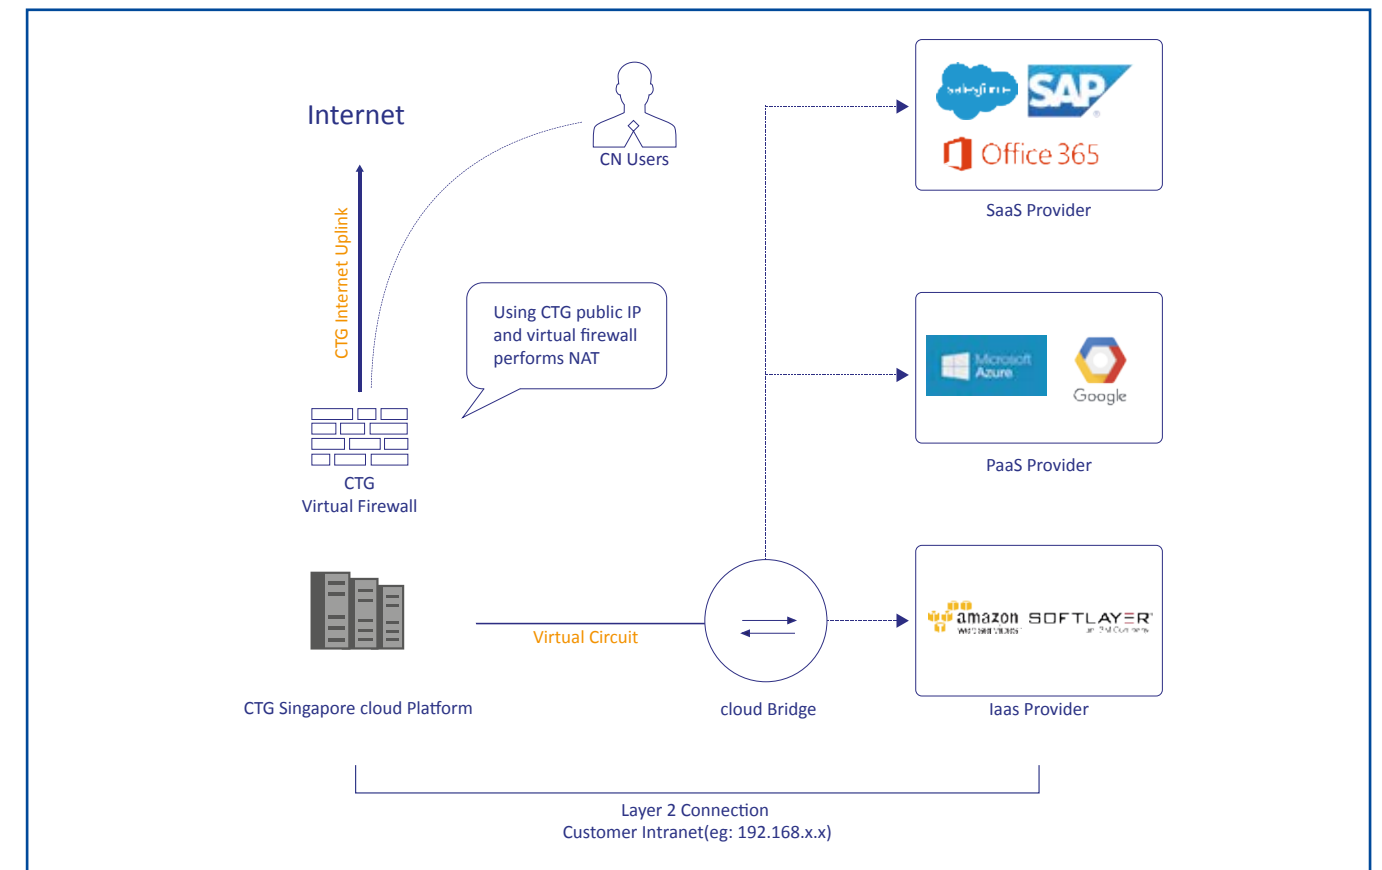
Internet

CN Users

CTG Internet Uplink

Using CTG public IP and virtual firewall performs NAT

CTG
Virtual Firewall

salesforce SAP
Office 365

SaaS Provider

Microsoft Azure Google

PaaS Provider

amazon web services SOFTLAYER an IBM Company

Iaas Provider

Virtual Circuit

CTG Singapore cloud Platform

cloud Bridge

Layer 2 Connection
Customer Intranet(eg: 192.168.x.x)